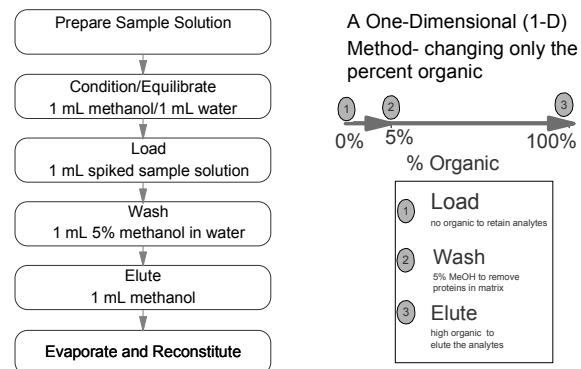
Prepare Sample Solution

Condition/Equilibrate
1 mL methanol/1 mL water

Load
1 mL spiked sample solution

Wash
1 mL 5% methanol in water

Elute
1 mL methanol

Evaporate and Reconstitute

A One-Dimensional (1-D) Method- changing only the percent organic

1 2 3

0% 5% 100%

% Organic

1 Load
no organic to retain analytes

2 Wash
5% MeOH to remove proteins in matrix

3 Elute
high organic to elute the analytes